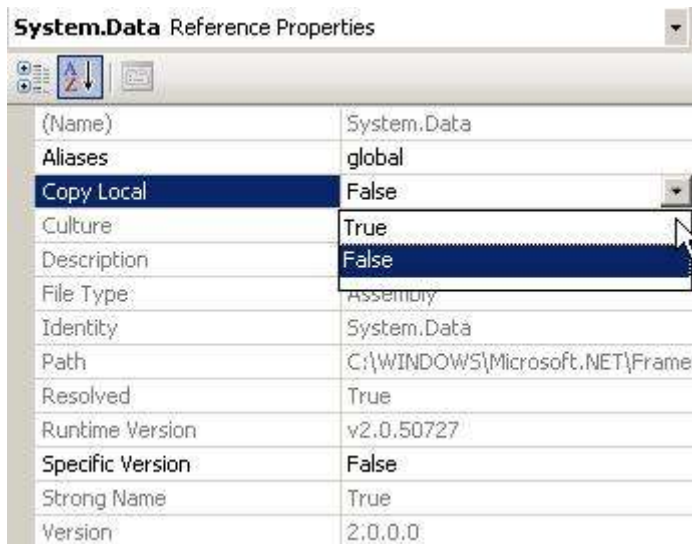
System.Data Reference Properties

| | |
|---|---|
| (Name) | System.Data |
| Aliases | global |
| Copy Local | False |
| Culture | True |
| Description | False |
| File Type | Assembly |
| Identity | System.Data |
| Path | C:\WINDOWS\Microsoft.NET\Frame |
| Resolved | True |
| Runtime Version | v2.0.50727 |
| Specific Version | False |
| Strong Name | True |
| Version | 2.0.0.0 |